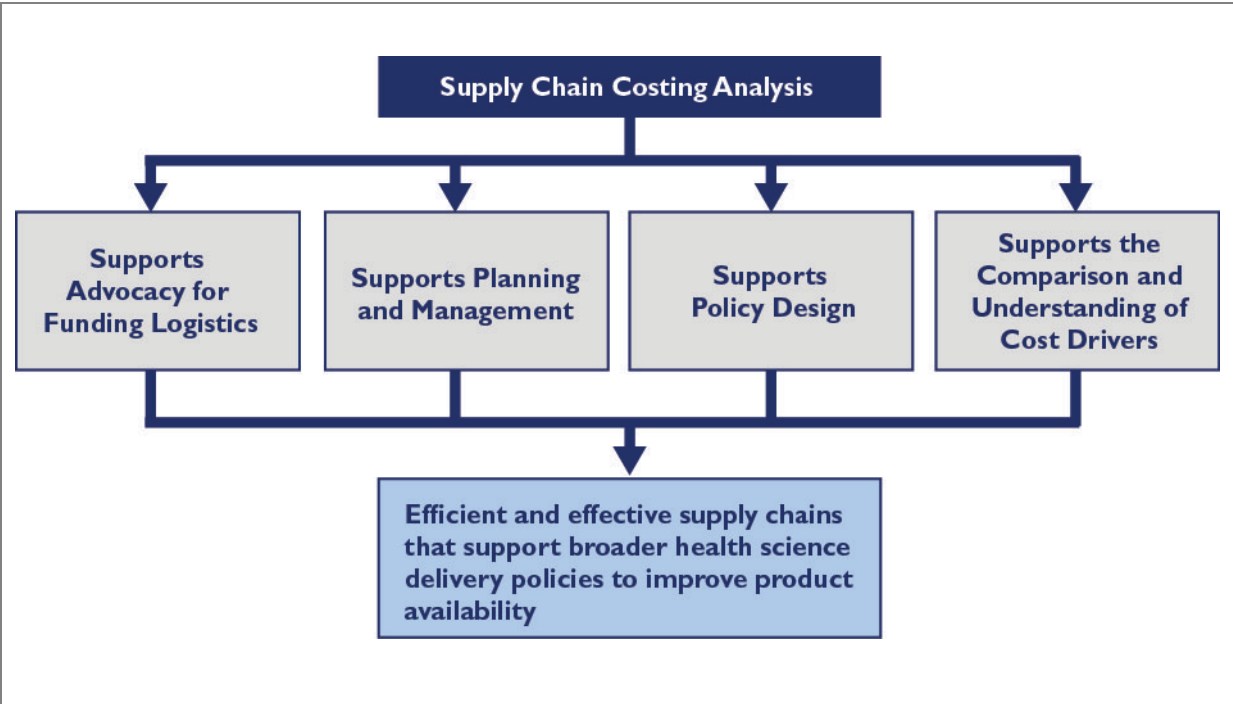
Supply Chain Costing Analysis

Supports Advocacy for Funding Logistics

Supports Planning and Management

Supports Policy Design

Supports the Comparison and Understanding of Cost Drivers

Efficient and effective supply chains that support broader health science delivery policies to improve product availability